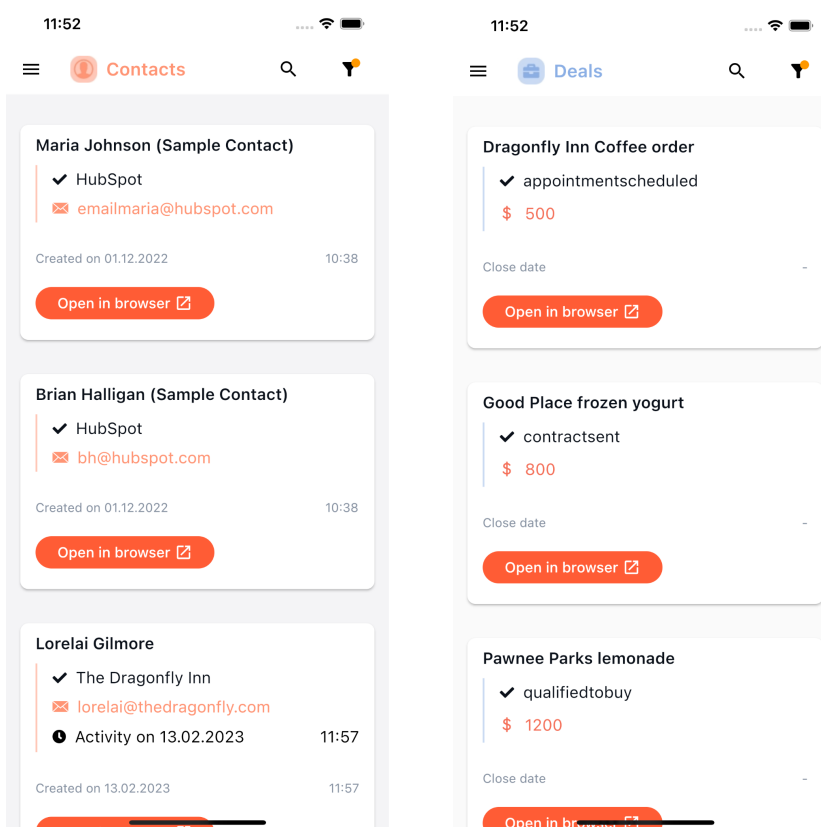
11:52

Contacts

Maria Johnson (Sample Contact)

HubSpot

emailmaria@hubspot.com

Created on 01.12.2022 10:38

Open in browser

Brian Halligan (Sample Contact)

HubSpot

bh@hubspot.com

Created on 01.12.2022 10:38

Open in browser

Lorelai Gilmore

The Dragonfly Inn

lorelai@thedragonfly.com

Activity on 13.02.2023 11:57

Created on 13.02.2023 11:57

11:52

Deals

Dragonfly Inn Coffee order

appointmentscheduled

$ 500

Close date -

Open in browser

Good Place frozen yogurt

contractsent

$ 800

Close date -

Open in browser

Pawnee Parks lemonade

qualifiedtobuy

$ 1200

Close date -

Open in br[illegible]